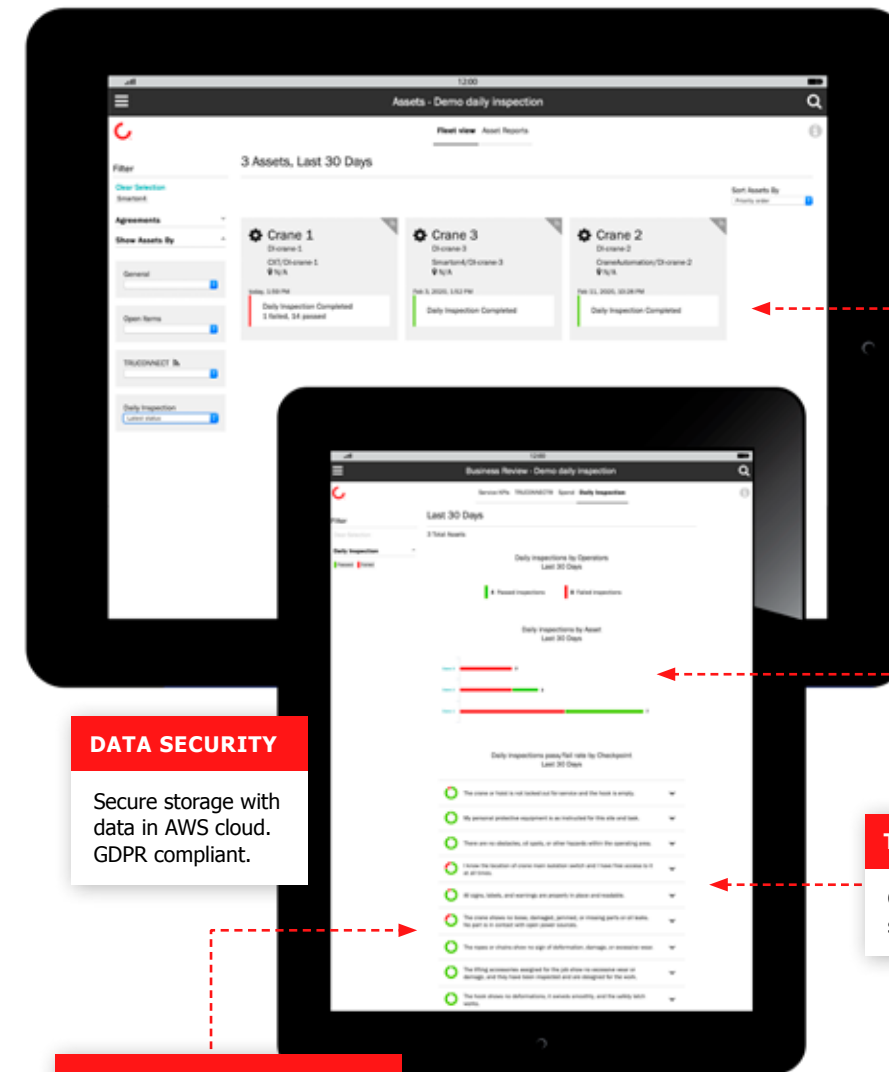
12:00

Assets - Demo daily inspection

Fleet view Asset Reports

Filter

Clear Selection

Smarton4

Agreements

Show Assets By

General

Open items

TRUCONNECT

Daily Inspection

Latest status

3 Assets, Last 30 Days

Sort Assets By

Priority order

Crane 1

DI-crane-1

CXT/DI-crane-1

N/A

today, 1:50 PM

Daily Inspection Completed

1 failed, 14 passed

Crane 3

DI-crane-3

Smarton4/DI-crane-3

N/A

Feb 3, 2020, 1:52 PM

Daily Inspection Completed

Crane 2

DI-crane-2

CraneAutomation/DI-crane-2

N/A

Feb 11, 2020, 10:28 PM

Daily Inspection Completed

12:00

Business Review - Demo daily inspection

Service KPIs TRUCONNECT® Spend Daily Inspection

Filter

Daily Inspection

Passed Failed

Last 30 Days

3 Total Assets

Daily inspections by Operators
Last 30 Days

4 Passed inspections 8 Failed inspections

Daily inspections by Asset
Last 30 Days

Daily inspections pass/fail rate by Checkpoint
Last 30 Days

The crane or hoist is not locked out for service and the hook is empty.

My personal protective equipment is as instructed for this site and task.

There are no obstacles, oil spots, or other hazards within the operating area.

I know the location of crane main isolation switch and I have free access to it at all times.

All signs, labels, and warnings are properly in place and readable.

The crane shows no loose, damaged, jammed, or missing parts or oil leaks. No part is in contact with open power sources.

The ropes or chains show no sign of deformation, damage, or excessive wear.

The lifting accessories assigned for the job show no excessive wear or damage, and they have been inspected and are designed for the work.

The hook shows no deformations, it swivels smoothly, and the safety latch works.

DATA SECURITY

Secure storage with data in AWS cloud. GDPR compliant.